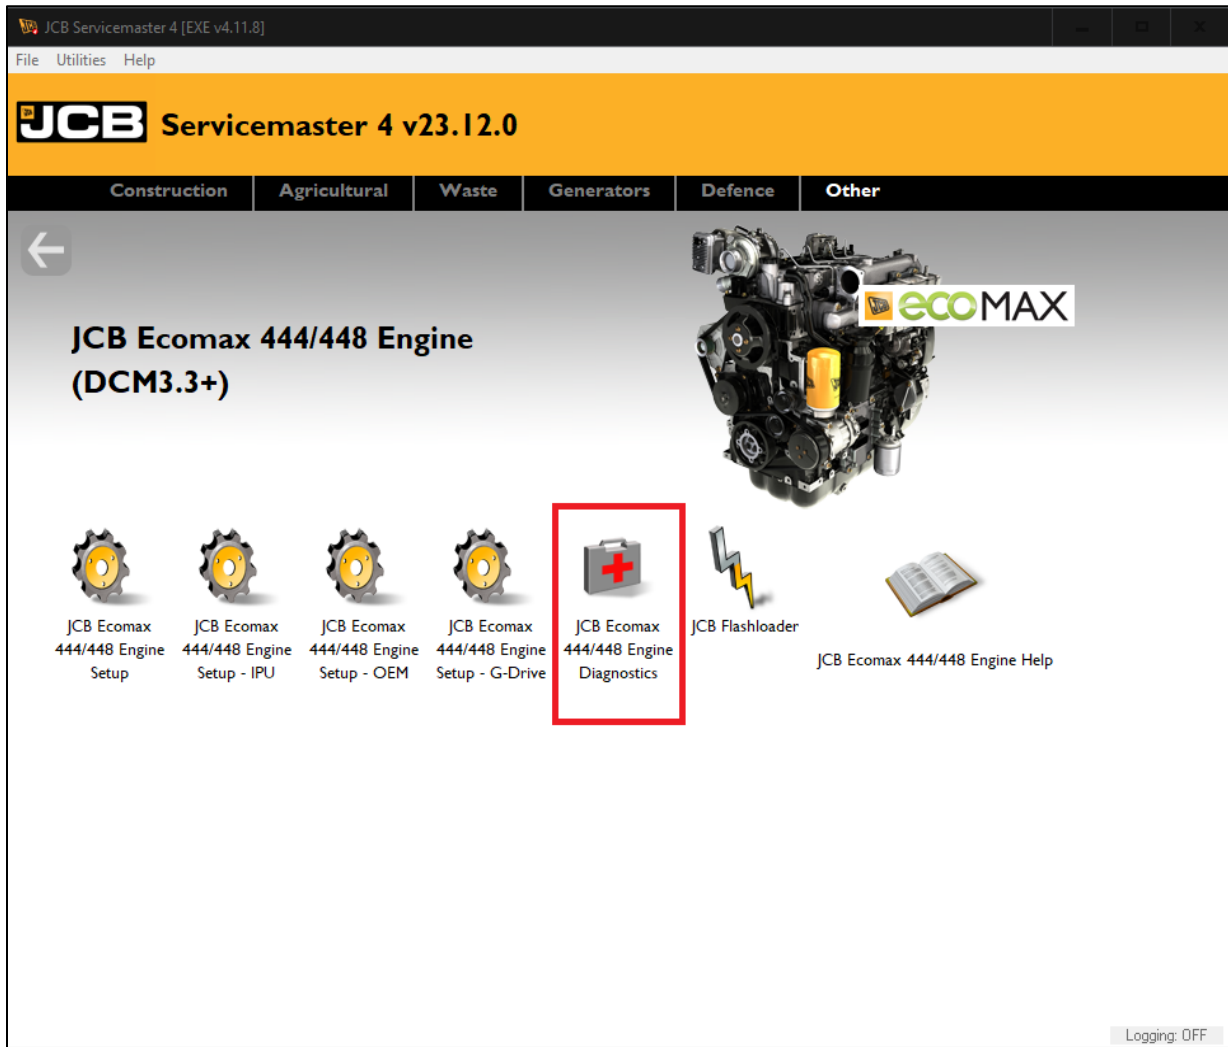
JCB Servicemaster 4 [EXE v4.11.8]

File Utilities Help

JCB Servicemaster 4 v23.12.0

Construction Agricultural Waste Generators Defence Other

JCB Ecomax 444/448 Engine (DCM3.3+)

ecoMAX

JCB Ecomax 444/448 Engine Setup

JCB Ecomax 444/448 Engine Setup - IPU

JCB Ecomax 444/448 Engine Setup - OEM

JCB Ecomax 444/448 Engine Setup - G-Drive

JCB Ecomax 444/448 Engine Diagnostics

JCB Flashloader

JCB Ecomax 444/448 Engine Help

Logging: OFF